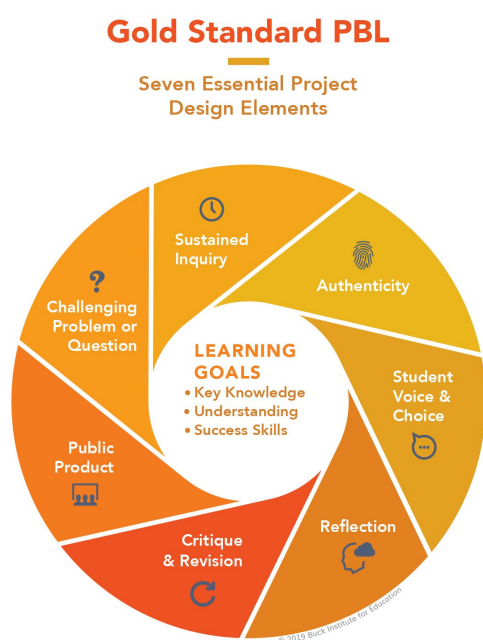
Gold Standard PBL

Seven Essential Project Design Elements

Sustained Inquiry

Authenticity

Student Voice & Choice

Reflection

Critique & Revision

Public Product

Challenging Problem or Question

LEARNING GOALS
• Key Knowledge
• Understanding
• Success Skills

© 2019 Buck Institute for Education